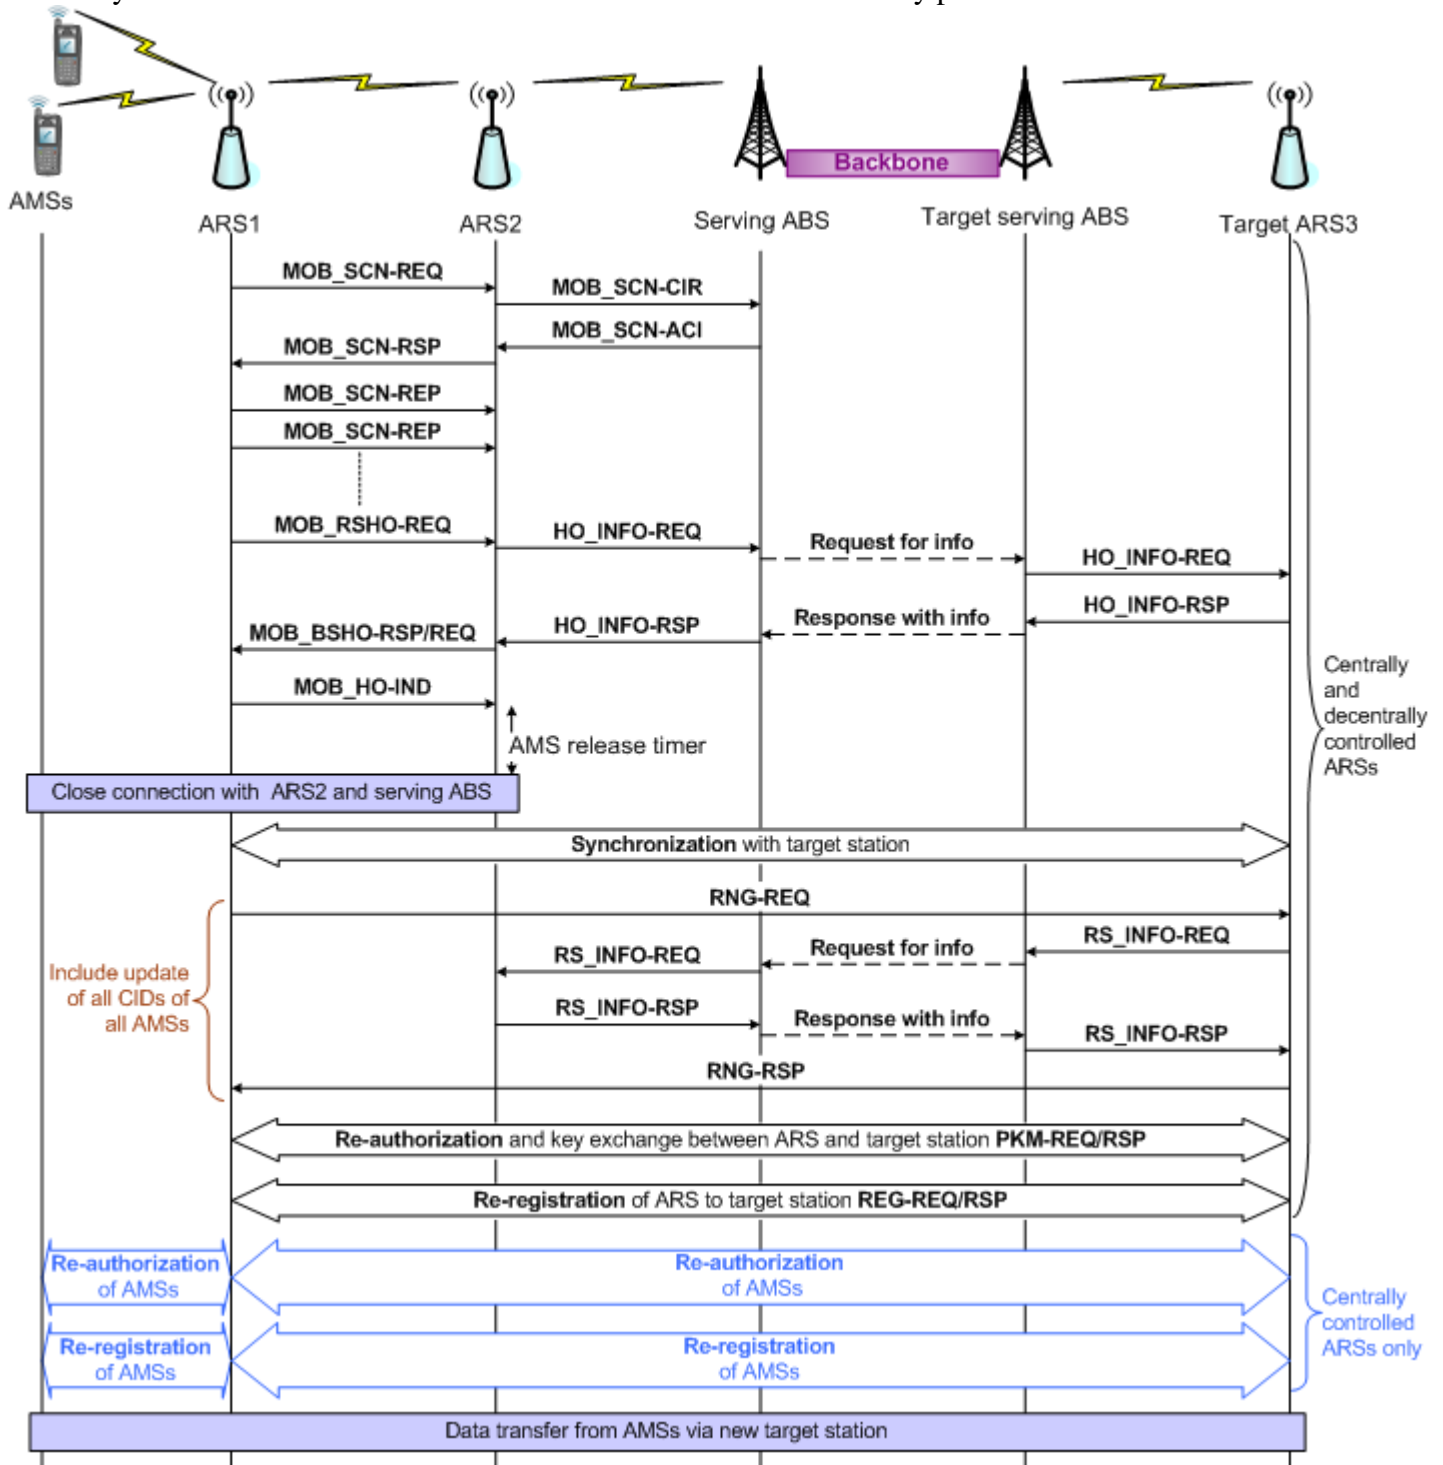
AMSs
ARS1
ARS2
Backbone
Serving ABS
Target serving ABS
Target ARS3

MOB_SCN-REQ
MOB_SCN-CIR
MOB_SCN-ACI
MOB_SCN-RSP
MOB_SCN-REP
MOB_SCN-REP
MOB_RSHO-REQ
HO_INFO-REQ
Request for info
HO_INFO-REQ
HO_INFO-RSP
Response with info
HO_INFO-RSP
MOB_BSHO-RSP/REQ
MOB_HO-IND
AMS release timer
Centrally and decentrally controlled ARSs
Close connection with ARS2 and serving ABS
Synchronization with target station
RNG-REQ
RS_INFO-REQ
Request for info
RS_INFO-REQ
Include update of all CIDs of all AMSs
RS_INFO-RSP
Response with info
RS_INFO-RSP
RNG-RSP
Re-authorization and key exchange between ARS and target station PKM-REQ/RSP
Re-registration of ARS to target station REG-REQ/RSP
Re-authorization of AMSs
Re-authorization of AMSs
Centrally controlled ARSs only
Re-registration of AMSs
Re-registration of AMSs
Data transfer from AMSs via new target station